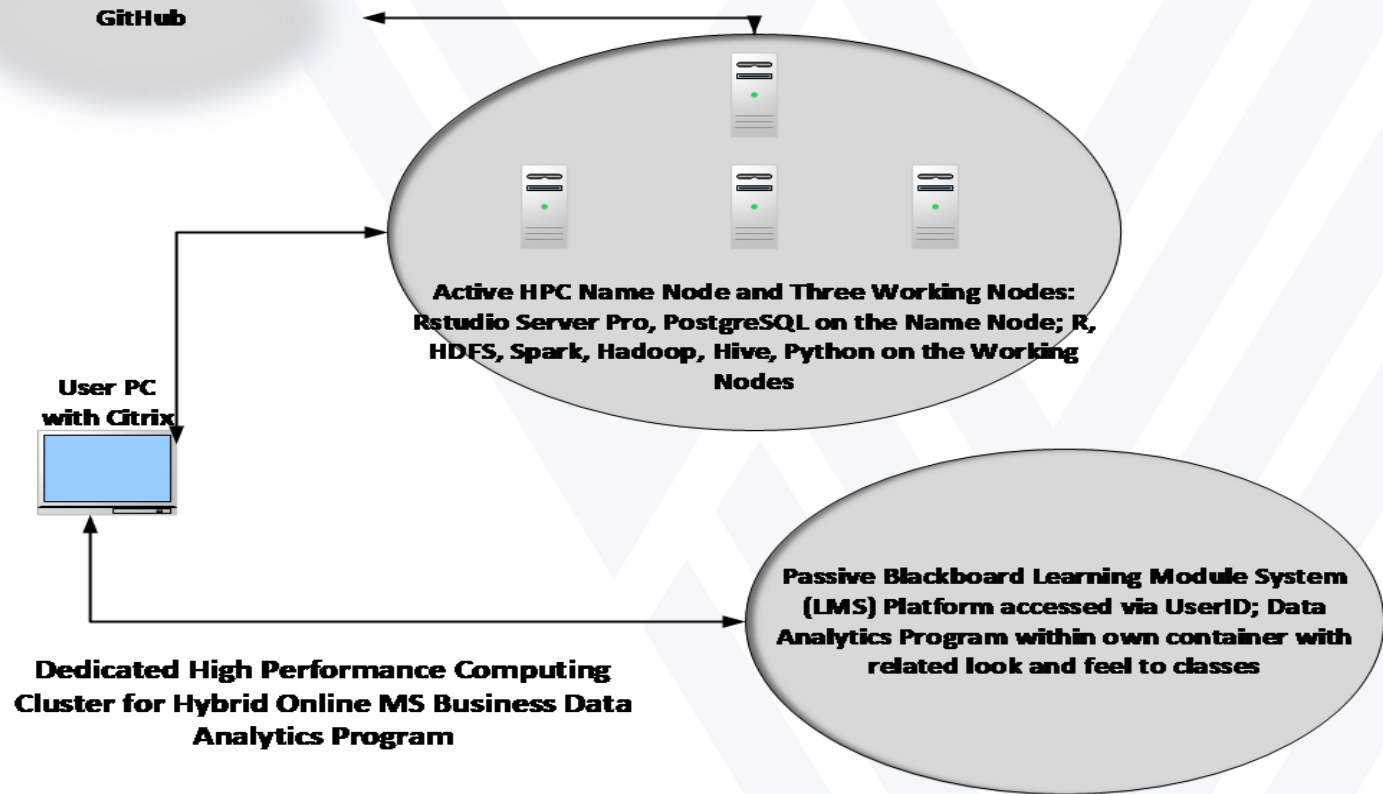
GitHub

Active HPC Name Node and Three Working Nodes: Rstudio Server Pro, PostgreSQL on the Name Node; R, HDFS, Spark, Hadoop, Hive, Python on the Working Nodes

User PC with Citrix

Passive Blackboard Learning Module System (LMS) Platform accessed via UserID; Data Analytics Program within own container with related look and feel to classes

Dedicated High Performance Computing Cluster for Hybrid Online MS Business Data Analytics Program